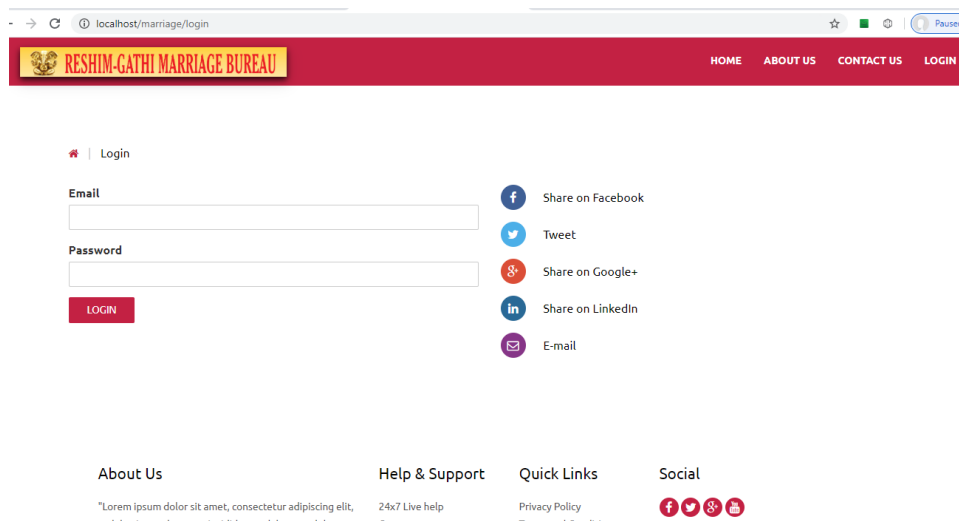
localhost/marriage/login

Pause

RESHIM-GATHI MARRIAGE BUREAU

HOME ABOUT US CONTACT US LOGIN

| Login

Email

Password

LOGIN

Share on Facebook

Tweet

Share on Google+

Share on LinkedIn

E-mail

About Us

"Lorem ipsum dolor sit amet, consectetur adipiscing elit,

Help & Support

24x7 Live help

Quick Links

Privacy Policy

Social